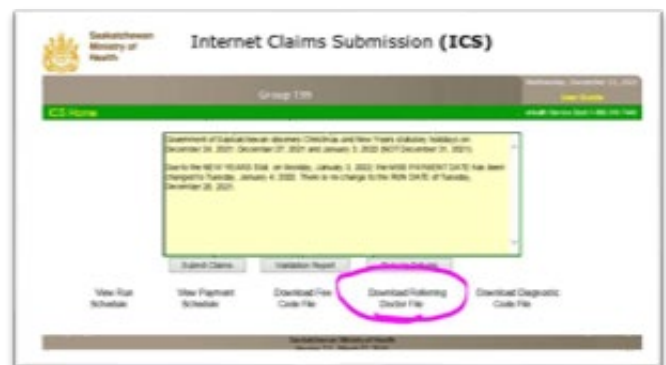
Saskatchewan Ministry of Health

Internet Claims Submission (ICS)

Group 139

User Guide

ICS Home

Government of Saskatchewan observes Christmas and New Years statutory holidays on December 24, 2021, December 27, 2021 and January 3, 2022 (NOT December 31, 2021).

Due to the NEW YEARS Stat. on Monday, January 3, 2022, the MSB PAYMENT DATE has been changed to Tuesday, January 4, 2022. There is no change to the RUN DATE of Tuesday, December 28, 2021.

Submit Claims

Validation Report

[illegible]

View Run Schedule

View Payment Schedule

Download Fee Code File

Download Referring Doctor File

Download Diagnostic Code File

Saskatchewan Ministry of Health

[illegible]